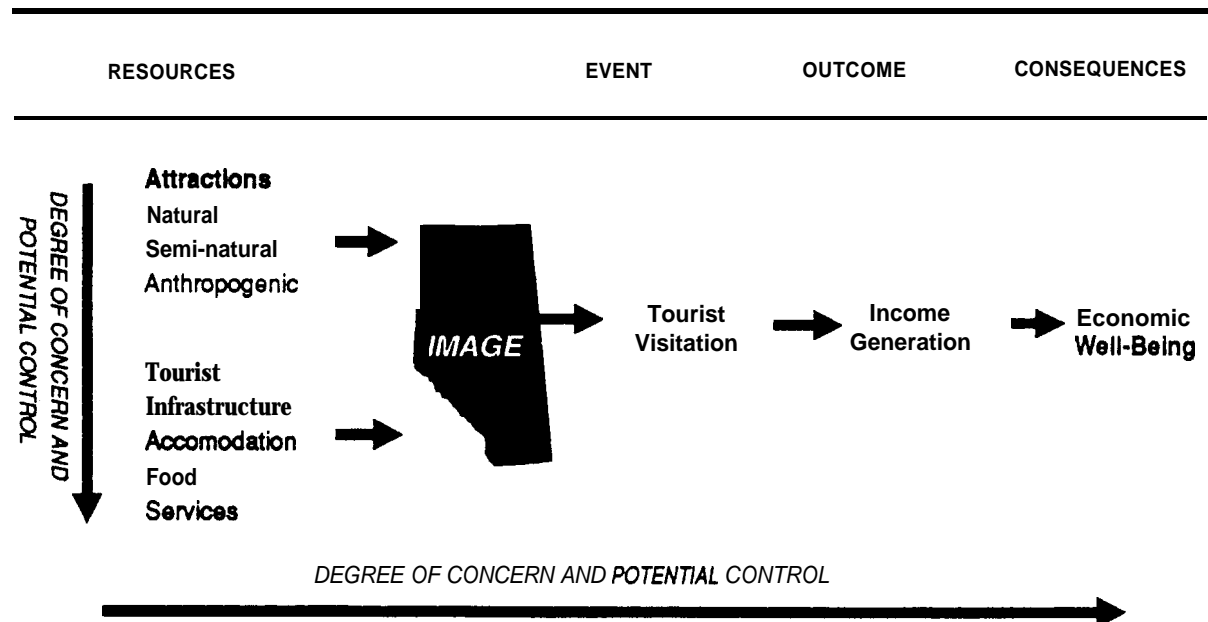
RESOURCES

EVENT

OUTCOME

CONSEQUENCES

DEGREE OF CONCERN AND POTENTIAL CONTROL

Attractions
Natural
Semi-natural
Anthropogenic

Tourist
Infrastructure
Accomodation
Food
Services

IMAGE

Tourist Visitation

Income Generation

Economic Well-Being

DEGREE OF CONCERN AND POTENTIAL CONTROL